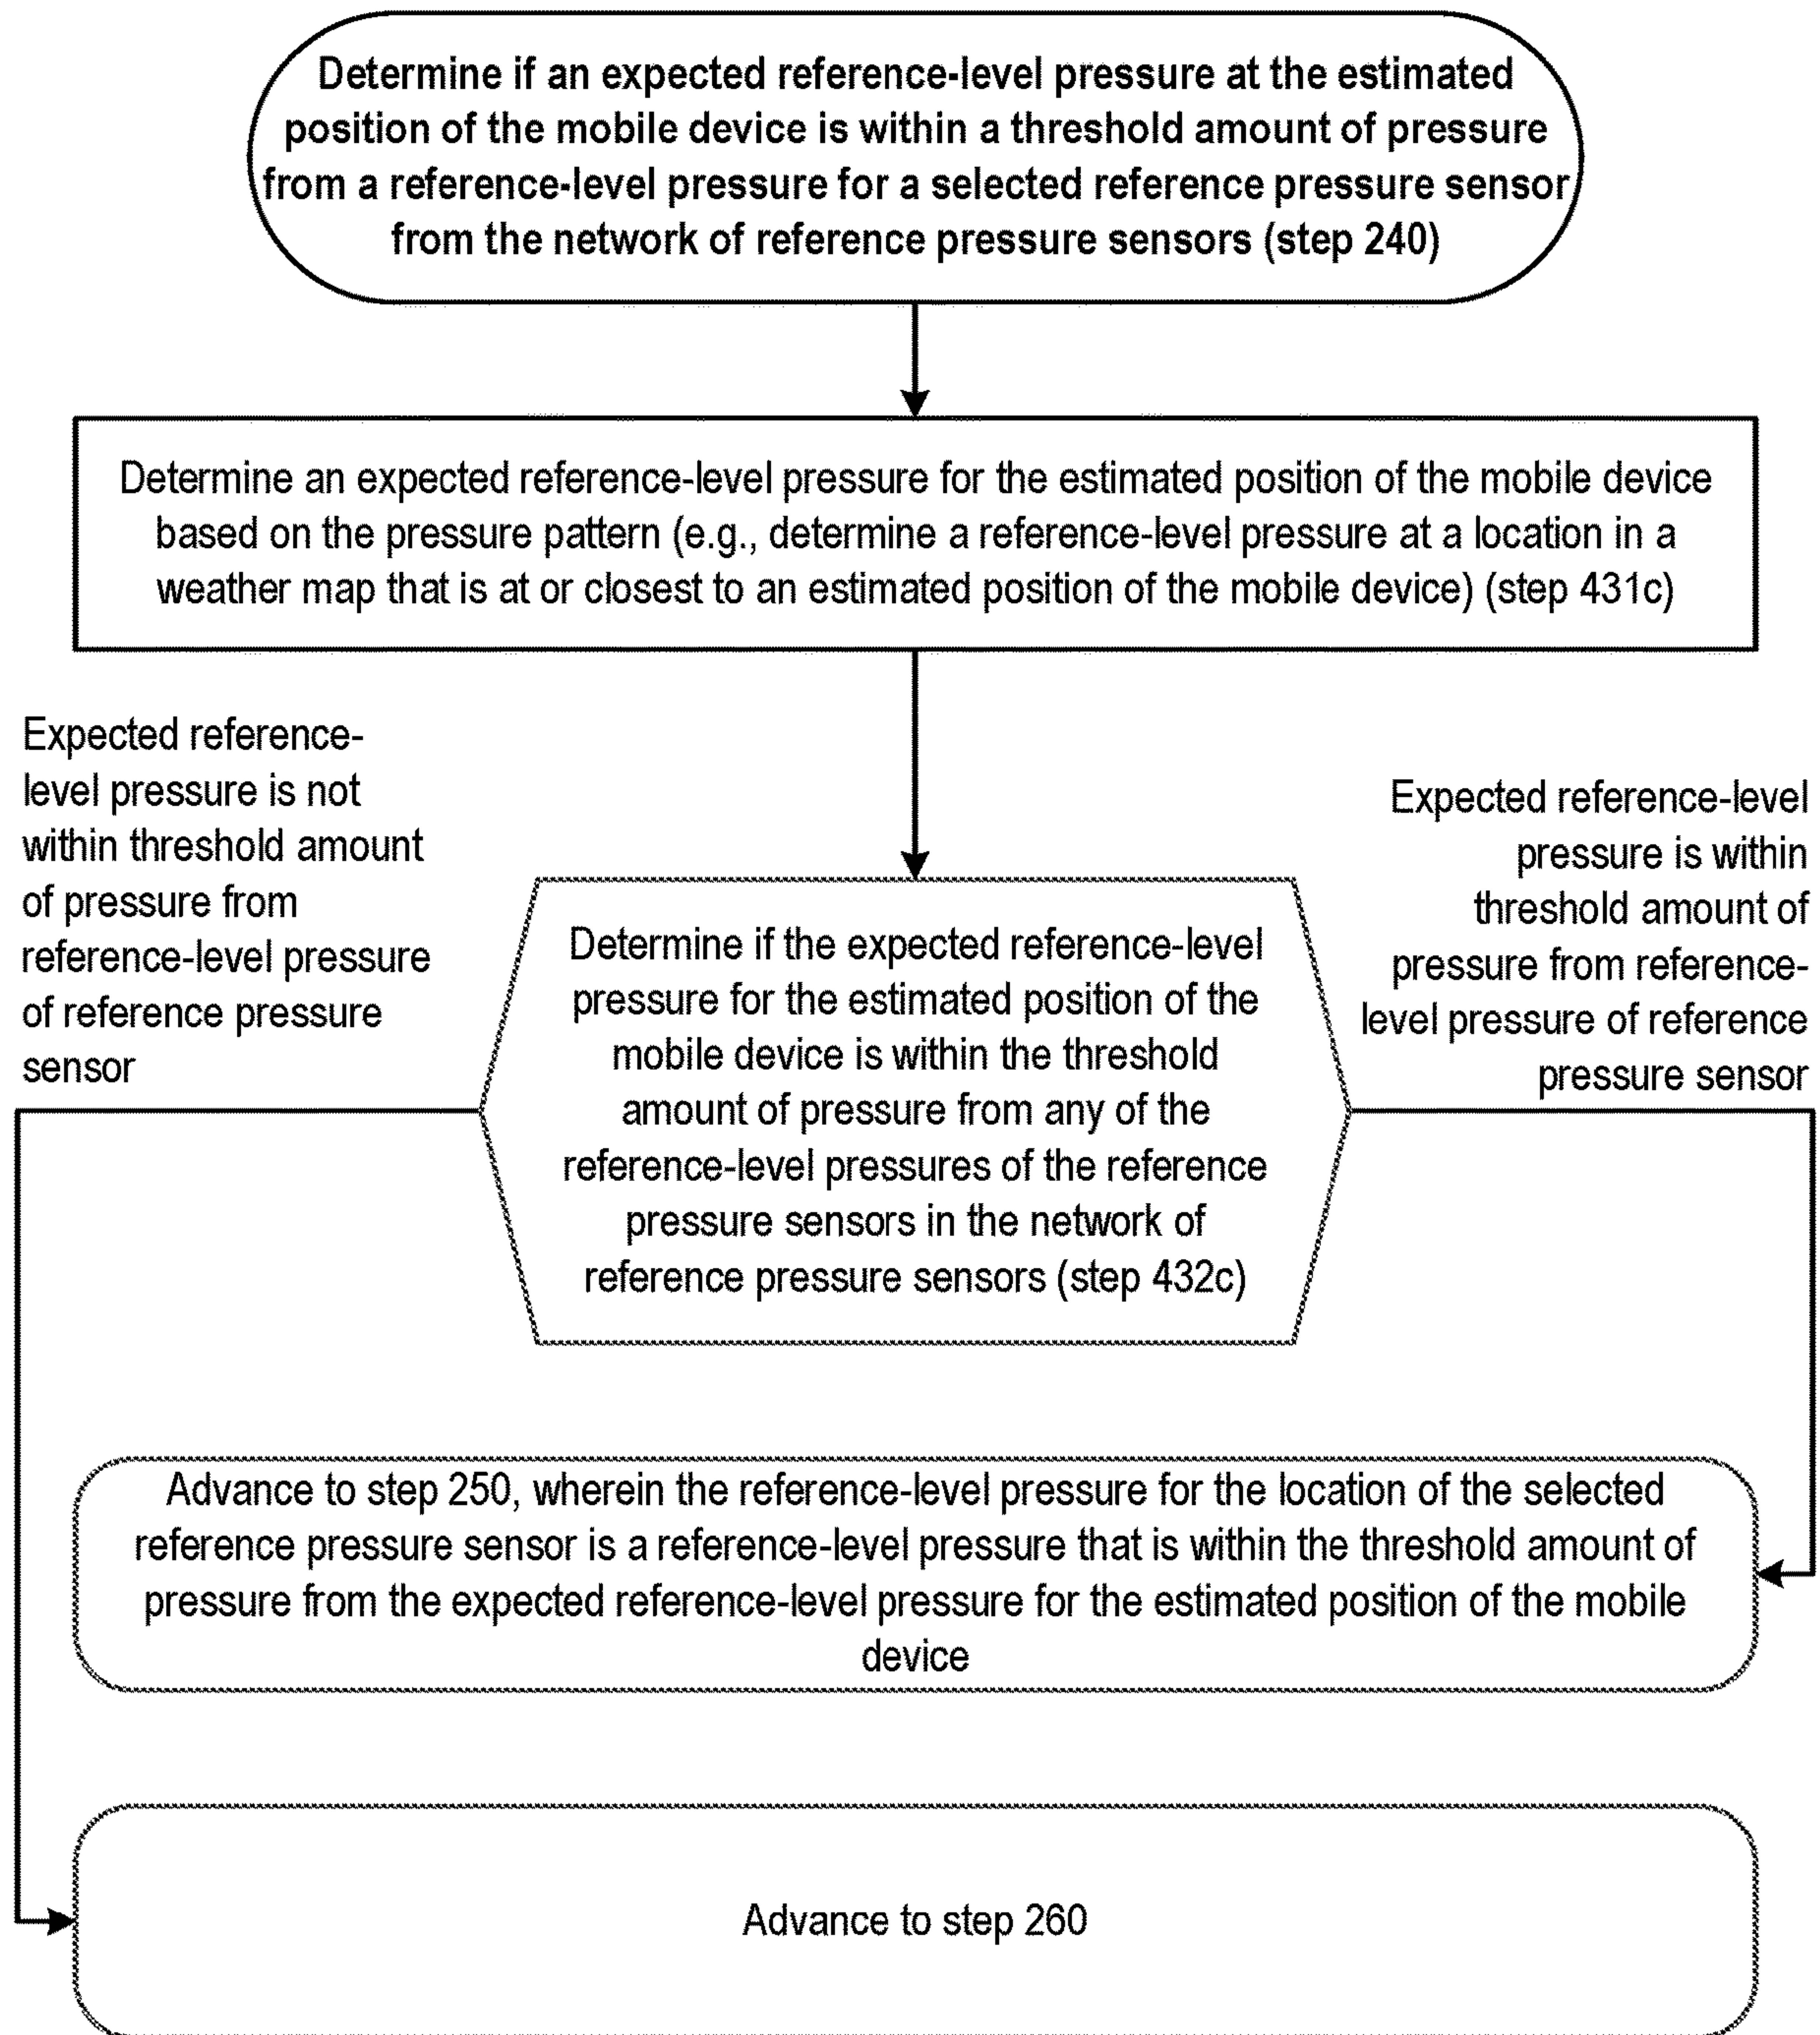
Determine if an expected reference-level pressure at the estimated position of the mobile device is within a threshold amount of pressure from a reference-level pressure for a selected reference pressure sensor from the network of reference pressure sensors (step 240)

Determine an expected reference-level pressure for the estimated position of the mobile device based on the pressure pattern (e.g., determine a reference-level pressure at a location in a weather map that is at or closest to an estimated position of the mobile device) (step 431c)

Expected reference-level pressure is not within threshold amount of pressure from reference-level pressure of reference pressure sensor

Determine if the expected reference-level pressure for the estimated position of the mobile device is within the threshold amount of pressure from any of the reference-level pressures of the reference pressure sensors in the network of reference pressure sensors (step 432c)

Expected reference-level pressure is within threshold amount of pressure from reference-level pressure of reference pressure sensor

Advance to step 250, wherein the reference-level pressure for the location of the selected reference pressure sensor is a reference-level pressure that is within the threshold amount of pressure from the expected reference-level pressure for the estimated position of the mobile device

Advance to step 260